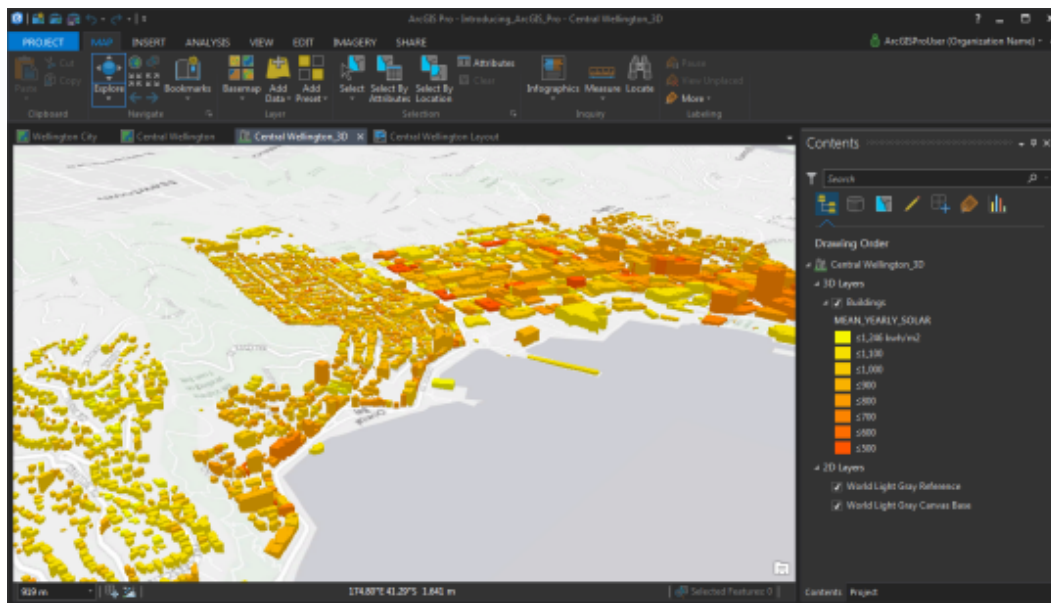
ArcGIS Pro - Introducing_ArcGIS_Pro - Central Wellington_3D

PROJECT MAP INSERT ANALYSIS VIEW EDIT IMAGERY SHARE

ArcGISProUser (Organization Name)

Paste Cut Copy Clipboard

Explore Bookmarks Navigate

Basemap Add Data Add Preset Layer

Select Select By Attributes Select By Location Attributes Clear Selection

Infographics Measure Locate Inquiry

Pause View Unplaced More Labeling

Wellington City Central Wellington Central Wellington_3D Central Wellington Layout

Contents

Search

Drawing Order

Central Wellington_3D

3D Layers

Buildings

MEAN_YEARLY_SOLAR

≤1,286 kwh/m2

≤1,100

≤1,000

≤900

≤800

≤700

≤600

≤500

2D Layers

World Light Gray Reference

World Light Gray Canvas Base

919 m

174.80°E 41.29°S 1.641 m

Selected Features: 0

Contents Project